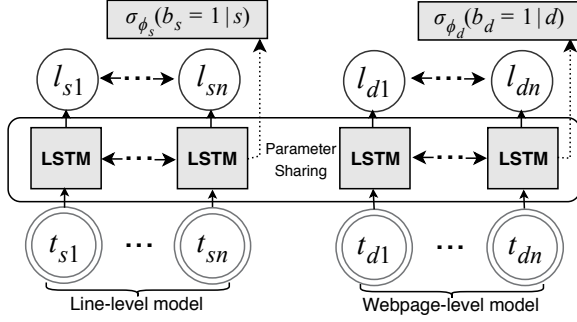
$\sigma_{\phi_s}(b_s = 1 \mid s)$

$\sigma_{\phi_d}(b_d = 1 \mid d)$

$l_{s1}$ $l_{sn}$ $l_{d1}$ $l_{dn}$

LSTM LSTM Parameter Sharing LSTM LSTM

$t_{s1}$ … $t_{sn}$ $t_{d1}$ … $t_{dn}$

Line-level model

Webpage-level model